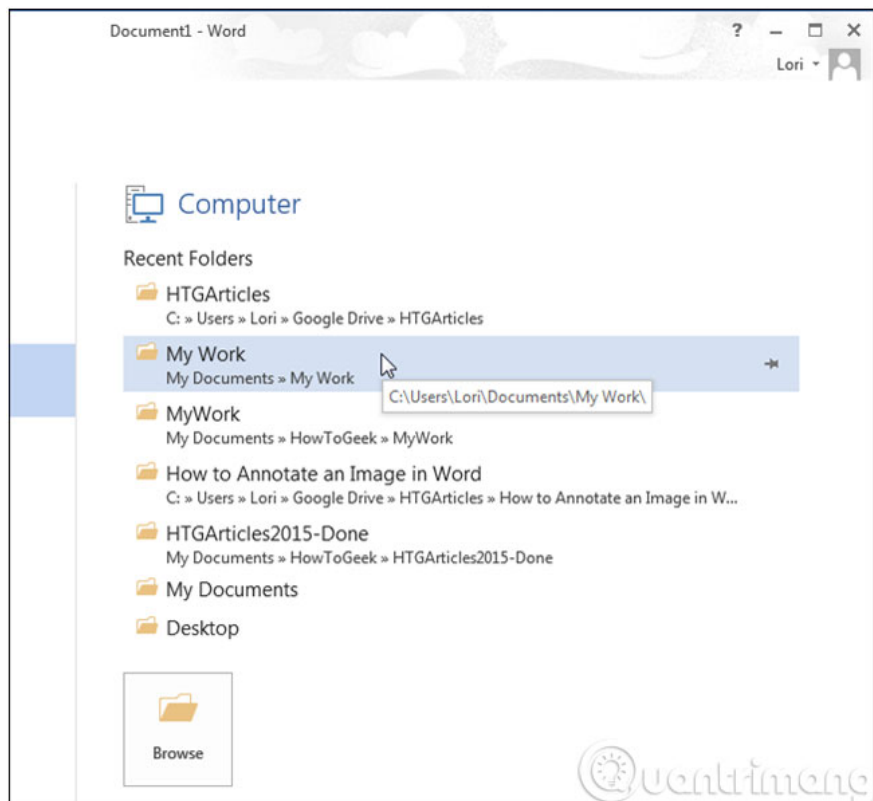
Document1 - Word

?

Lori

Computer

Recent Folders

HTGArticles
C: » Users » Lori » Google Drive » HTGArticles

My Work
My Documents » My Work

C:\Users\Lori\Documents\My Work\

MyWork
My Documents » HowToGeek » MyWork

How to Annotate an Image in Word
C: » Users » Lori » Google Drive » HTGArticles » How to Annotate an Image in W...

HTGArticles2015-Done
My Documents » HowToGeek » HTGArticles2015-Done

My Documents

Desktop

Browse

Quantrimang